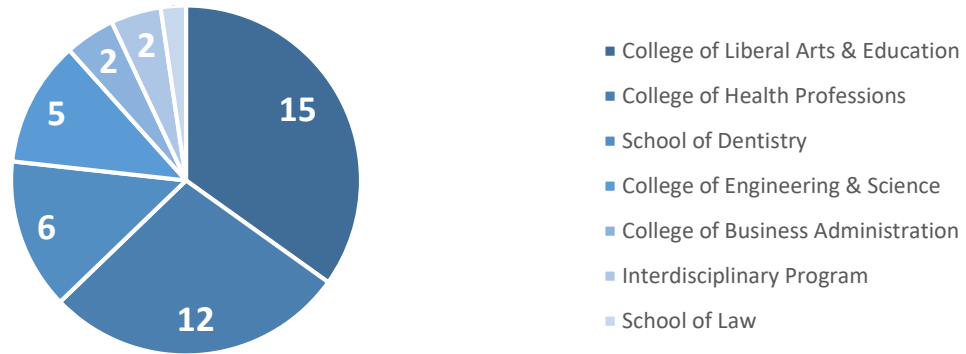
15
12
6
5
2
2

College of Liberal Arts & Education
College of Health Professions
School of Dentistry
College of Engineering & Science
College of Business Administration
Interdisciplinary Program
School of Law